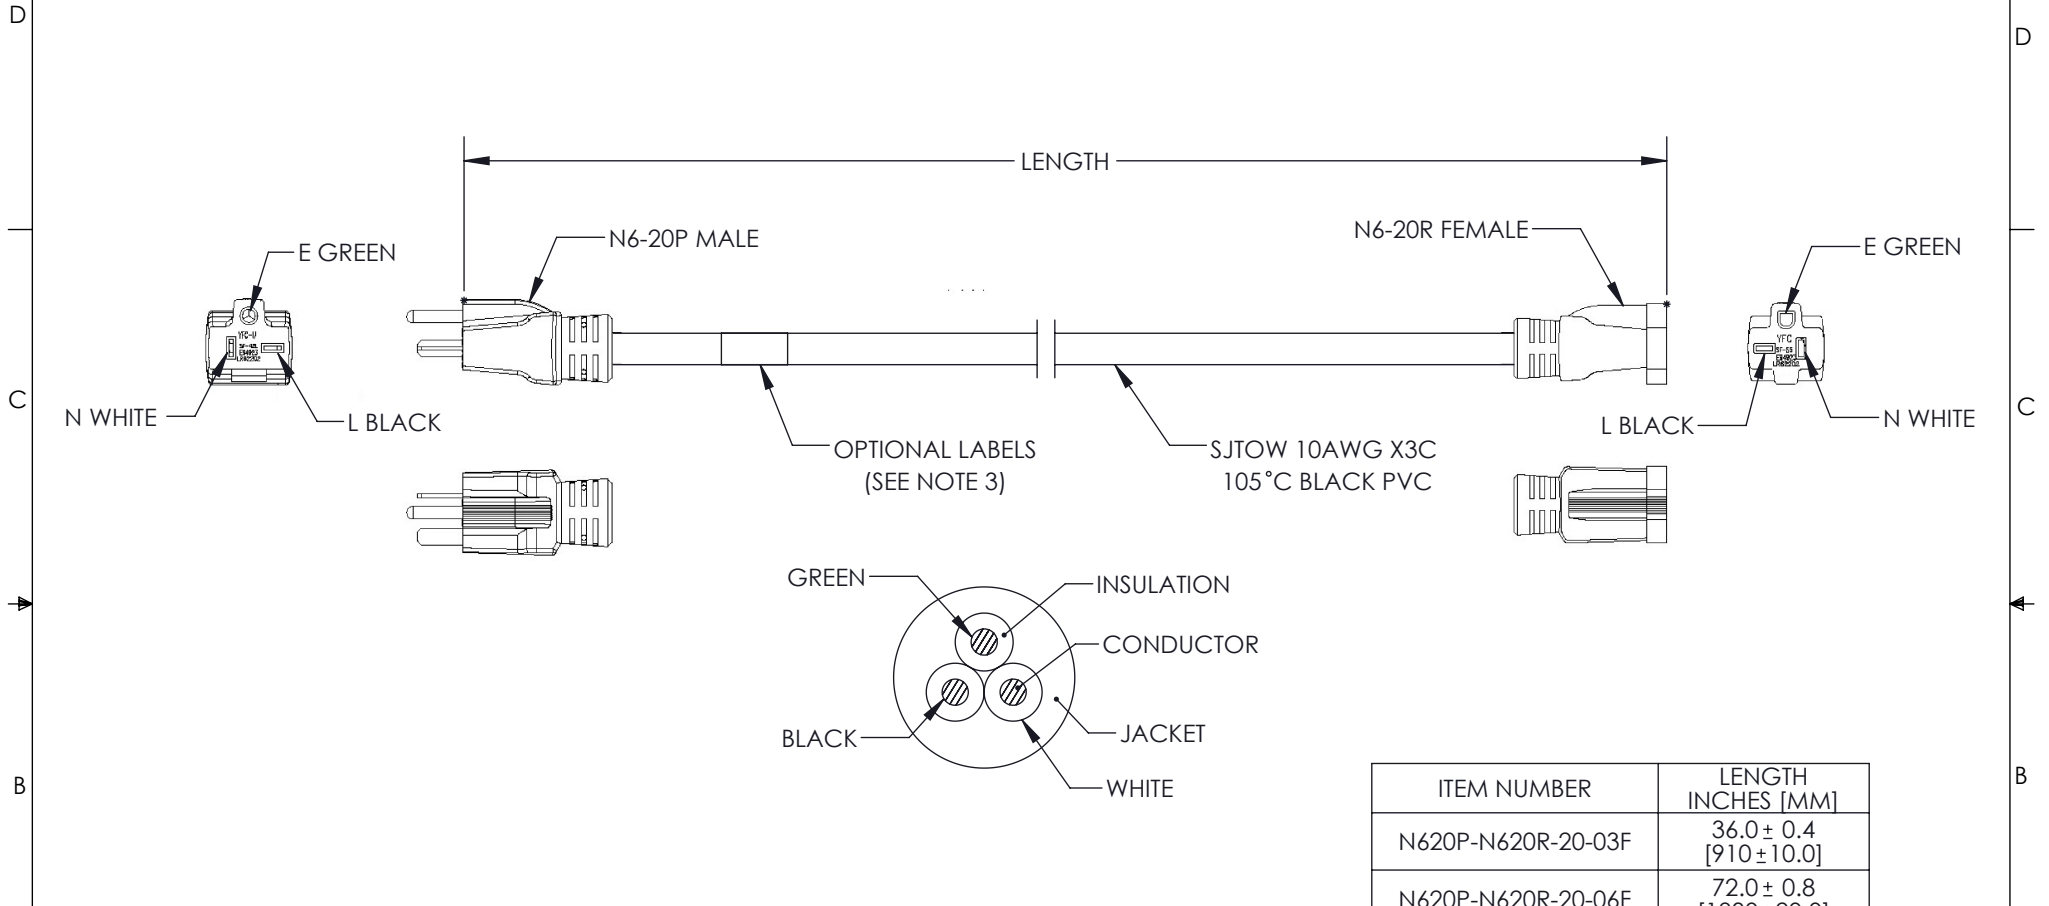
D

D

LENGTH

N6-20P MALE

N6-20R FEMALE

E GREEN

E GREEN

YFC-U

YFC

C

N WHITE

L BLACK

OPTIONAL LABELS
(SEE NOTE 3)

SJTOW 10AWG X3C
105°C BLACK PVC

L BLACK

N WHITE

C

GREEN

INSULATION

CONDUCTOR

BLACK

JACKET

WHITE

B

B

| ITEM NUMBER | LENGTH INCHES [MM] |
|---|---|
| N620P-N620R-20-03F | 36.0 ± 0.4 [910 ± 10.0] |
| N620P-N620R-20-06F | 72.0 ± 0.8 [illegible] |